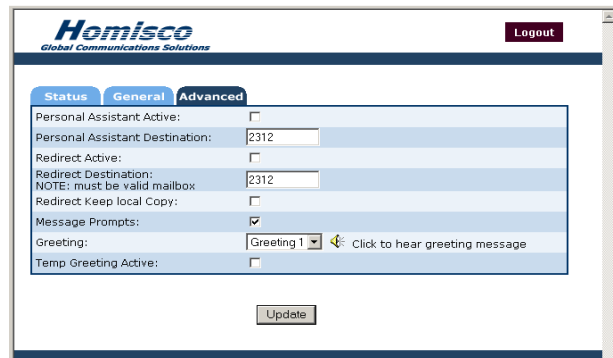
Homisco
Global Communications Solutions

Logout

Status General Advanced

| | |
|---|---|
| Personal Assistant Active: | |
| Personal Assistant Destination: | 2312 |
| Redirect Active: | |
| Redirect Destination: NOTE: must be valid mailbox | 2312 |
| Redirect Keep local Copy: | |
| Message Prompts: | |
| Greeting: | Greeting 1 Click to hear greeting message |
| Temp Greeting Active: | |

Update